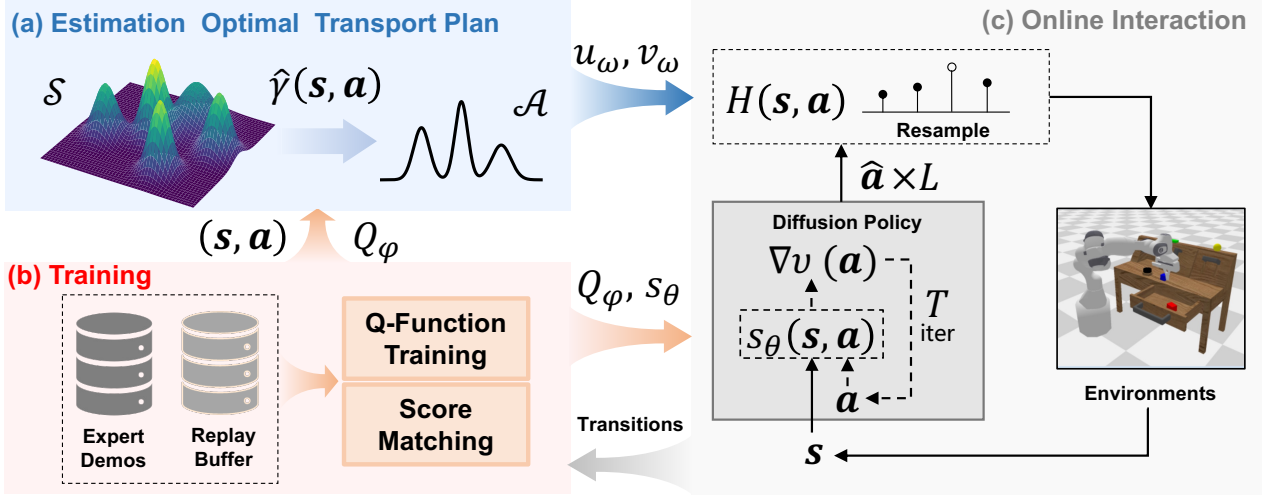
(a) Estimation Optimal Transport Plan

$\mathcal{S}$

$\hat{\gamma}(\boldsymbol{s}, \boldsymbol{a})$

$\mathcal{A}$

$u_\omega, v_\omega$

(c) Online Interaction

$H(\boldsymbol{s}, \boldsymbol{a})$

Resample

$\hat{\boldsymbol{a}} \times L$

Diffusion Policy

$\nabla v\,(\boldsymbol{a})$

$T$ iter

$s_\theta(\boldsymbol{s}, \boldsymbol{a})$

$\boldsymbol{a}$

$\boldsymbol{s}$

Environments

$(\boldsymbol{s}, \boldsymbol{a})$ $Q_\varphi$

(b) Training

Expert Demos

Replay Buffer

Q-Function Training

Score Matching

$Q_\varphi, s_\theta$

Transitions